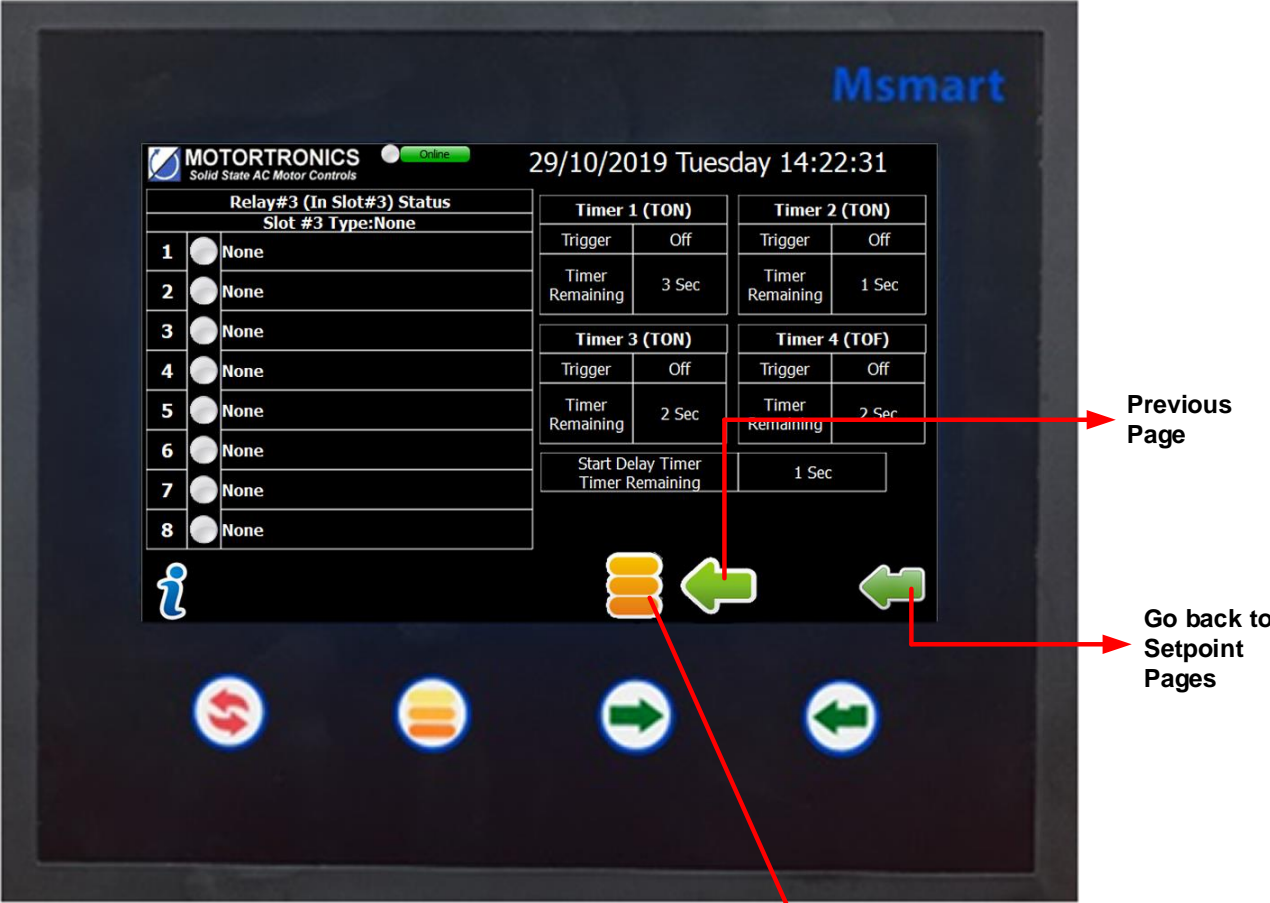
Msmart

MOTORTRONICS
Solid State AC Motor Controls

Online

29/10/2019 Tuesday 14:22:31

Relay#3 (In Slot#3) Status
Slot #3 Type:None

| | |
|---|---|
| 1 | None |
| 2 | None |
| 3 | None |
| 4 | None |
| 5 | None |
| 6 | None |
| 7 | None |
| 8 | None |

| Timer 1 (TON) | |
|---|---|
| Trigger | Off |
| Timer Remaining | 3 Sec |

| Timer 2 (TON) | |
|---|---|
| Trigger | Off |
| Timer Remaining | 1 Sec |

| Timer 3 (TON) | |
|---|---|
| Trigger | Off |
| Timer Remaining | 2 Sec |

| Timer 4 (TOF) | |
|---|---|
| Trigger | Off |
| Timer Remaining | 2 Sec |

| Start Delay Timer Timer Remaining | 1 Sec |
|---|---|

Previous Page

Go back to Setpoint Pages